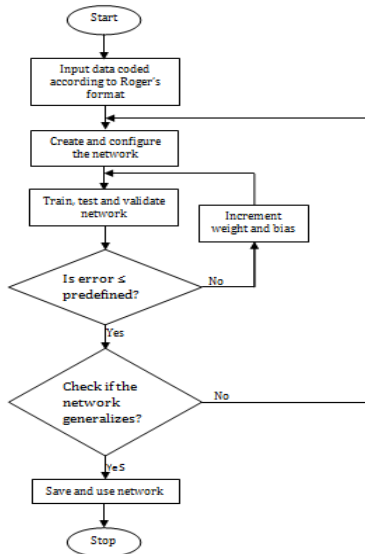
Start

Input data coded according to Roger's format

Create and configure the network

Train, test and validate network

Increment weight and bias

Is error ≤ predefined?

No

Yes

Check if the network generalizes?

No

YeS

Save and use network

Stop